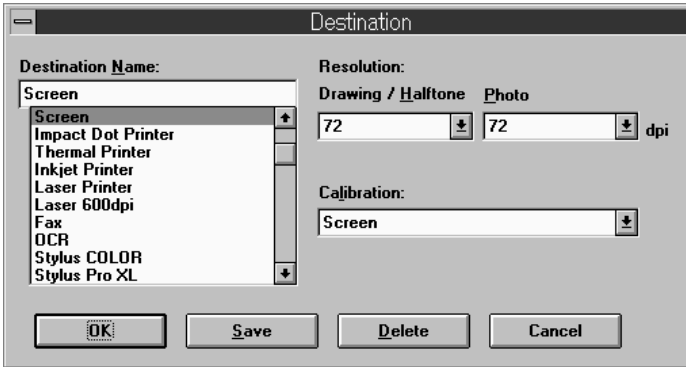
Destination

Destination Name:

Screen

Screen
Impact Dot Printer
Thermal Printer
Inkjet Printer
Laser Printer
Laser 600dpi
Fax
OCR
Stylus COLOR
Stylus Pro XL

Resolution:

Drawing / Halftone

72

Photo

72

dpi

Calibration:

Screen

OK

Save

Delete

Cancel